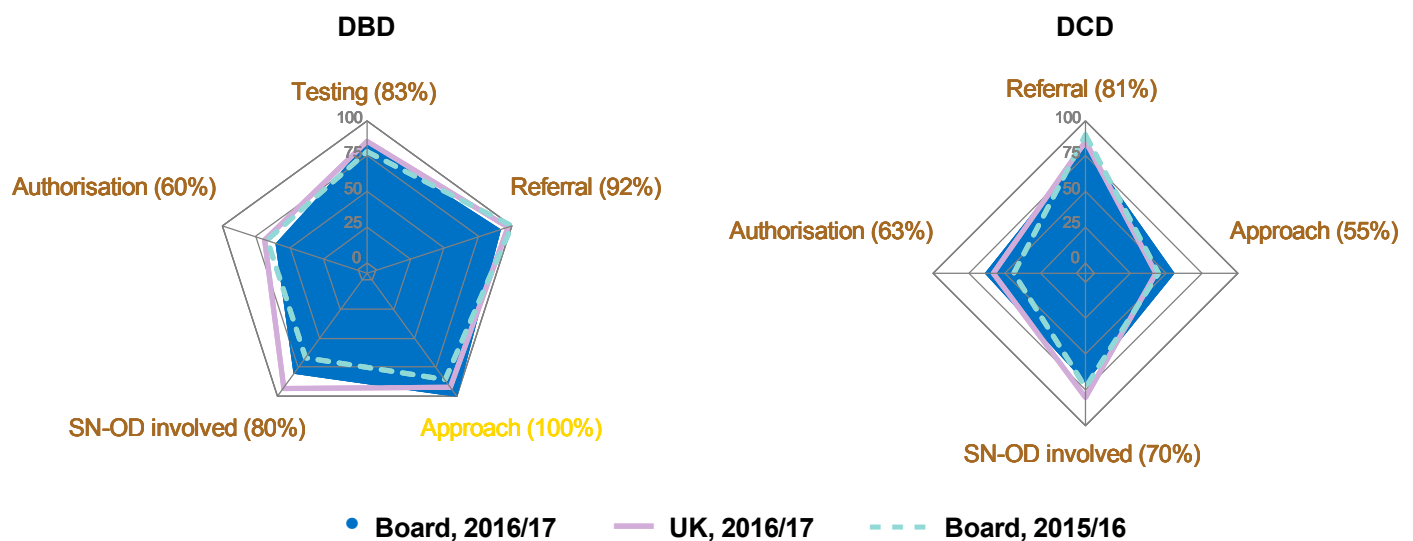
DBD

Testing (83%)

100
75
50
25
0

Referral (92%)

Authorisation (60%)

SN-OD involved (80%)

Approach (100%)

DCD

Referral (81%)

100
75
50
25
0

Authorisation (63%)

Approach (55%)

SN-OD involved (70%)

Board, 2016/17
UK, 2016/17
Board, 2015/16